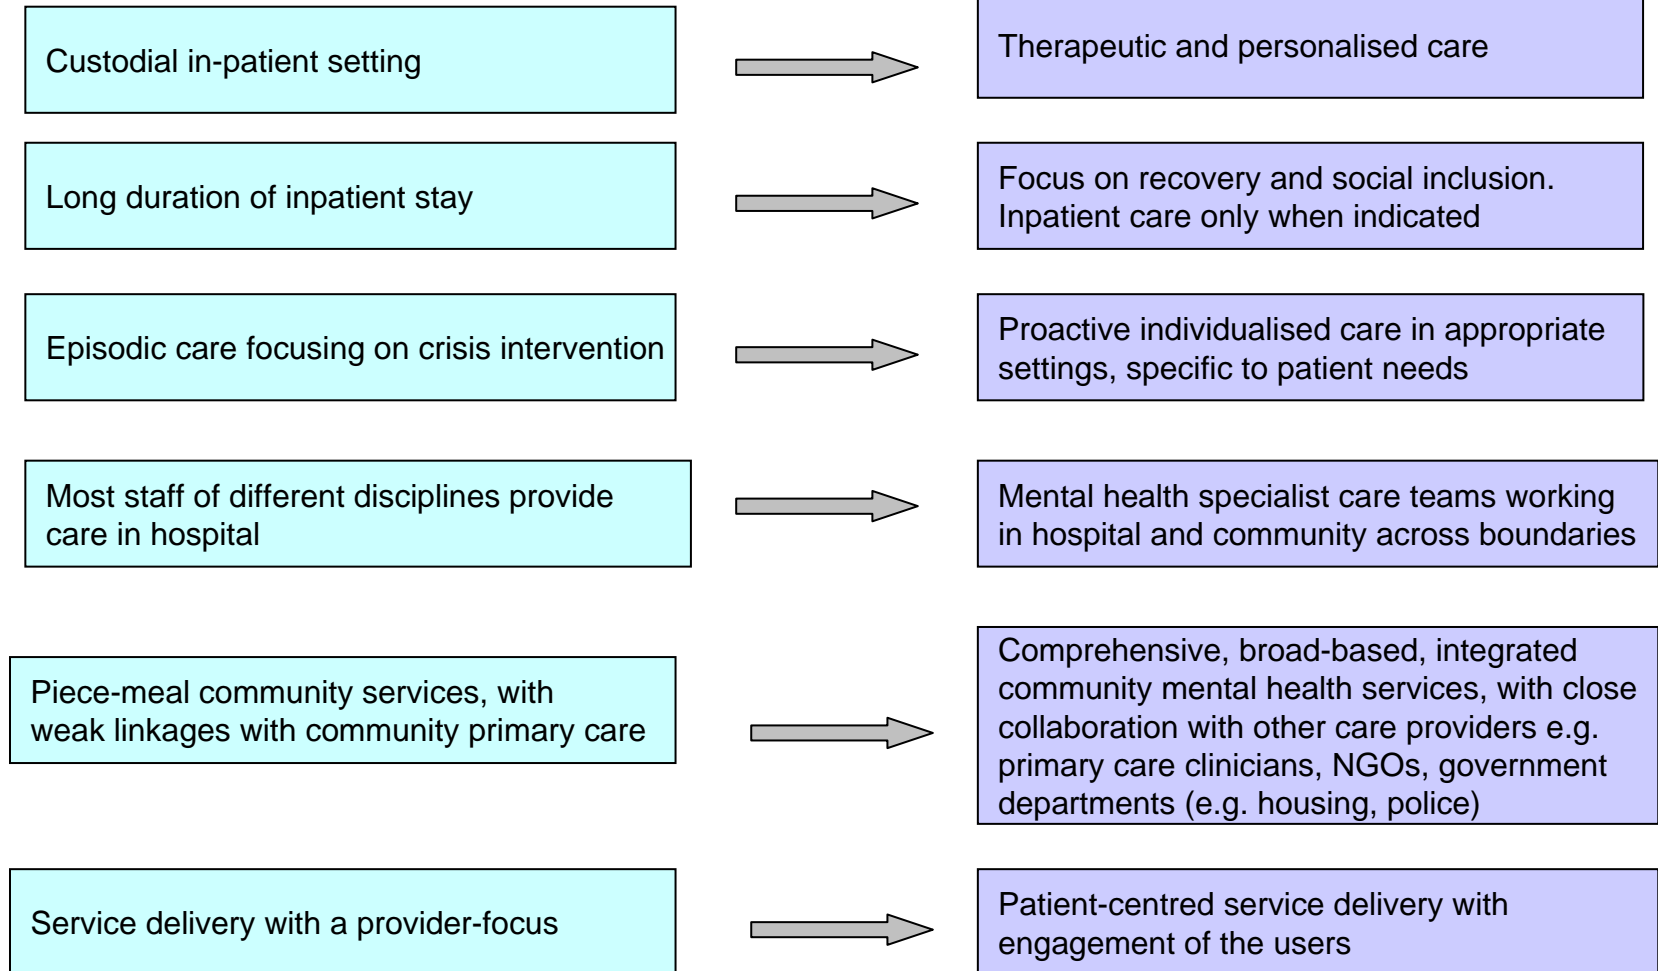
Custodial in-patient setting

Therapeutic and personalised care

Long duration of inpatient stay

Focus on recovery and social inclusion. Inpatient care only when indicated

Episodic care focusing on crisis intervention

Proactive individualised care in appropriate settings, specific to patient needs

Most staff of different disciplines provide care in hospital

Mental health specialist care teams working in hospital and community across boundaries

Piece-meal community services, with weak linkages with community primary care

Comprehensive, broad-based, integrated community mental health services, with close collaboration with other care providers e.g. primary care clinicians, NGOs, government departments (e.g. housing, police)

Service delivery with a provider-focus

Patient-centred service delivery with engagement of the users